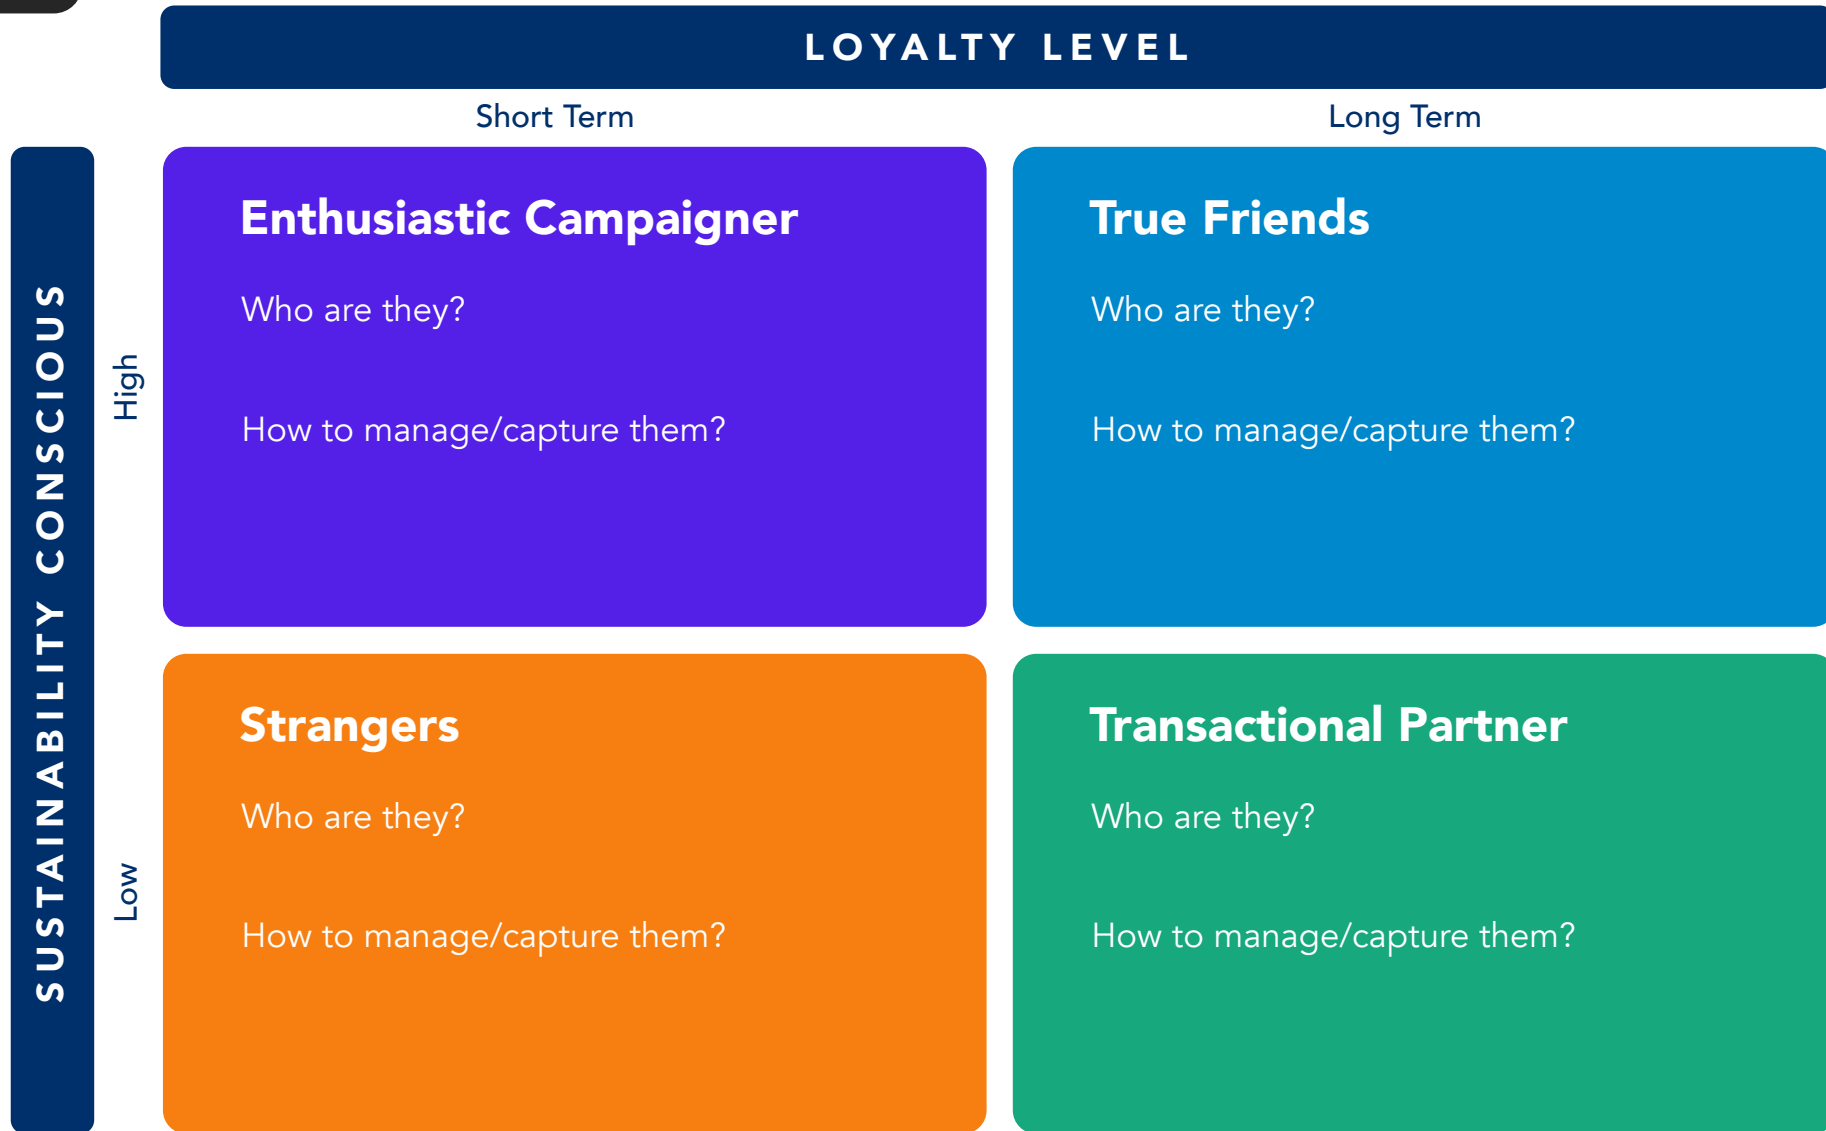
LOYALTY LEVEL

Short Term

Long Term

SUSTAINABILITY CONSCIOUS

High

Low

Enthusiastic Campaigner

Who are they?

How to manage/capture them?

True Friends

Who are they?

How to manage/capture them?

Strangers

Who are they?

How to manage/capture them?

Transactional Partner

Who are they?

How to manage/capture them?